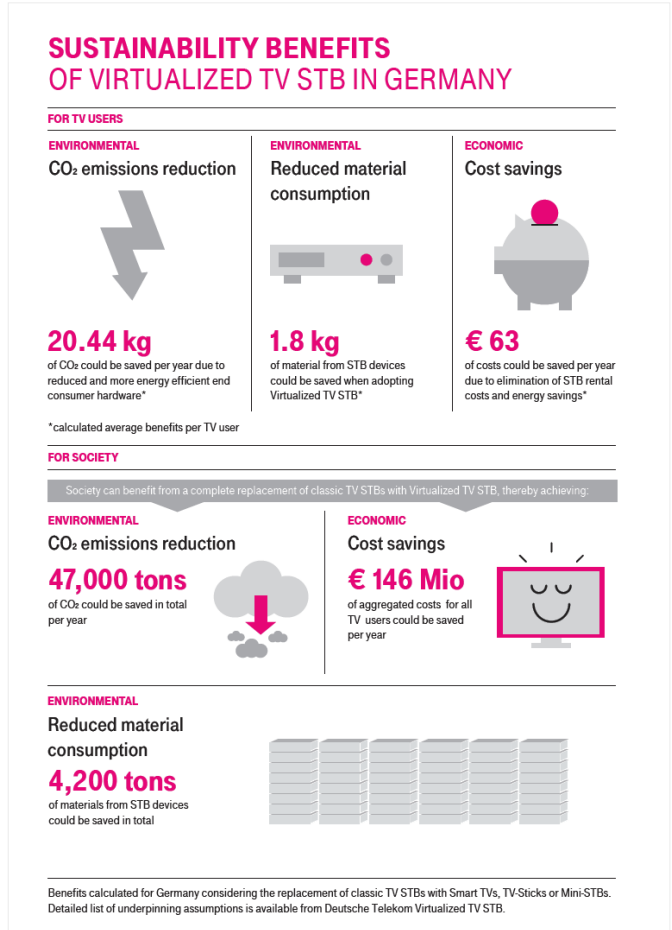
SUSTAINABILITY BENEFITS
OF VIRTUALIZED TV STB IN GERMANY

FOR TV USERS

ENVIRONMENTAL
$CO_2$ emissions reduction

20.44 kg
of $CO_2$ could be saved per year due to reduced and more energy efficient end consumer hardware*

ENVIRONMENTAL
Reduced material consumption

1.8 kg
of material from STB devices could be saved when adopting Virtualized TV STB*

ECONOMIC
Cost savings

€ 63
of costs could be saved per year due to elimination of STB rental costs and energy savings*

*calculated average benefits per TV user

FOR SOCIETY

Society can benefit from a complete replacement of classic TV STBs with Virtualized TV STB, thereby achieving:

ENVIRONMENTAL
$CO_2$ emissions reduction

47,000 tons
of $CO_2$ could be saved in total per year

ECONOMIC
Cost savings

€ 146 Mio
of aggregated costs for all TV users could be saved per year

ENVIRONMENTAL
Reduced material consumption

4,200 tons
of materials from STB devices could be saved in total

Benefits calculated for Germany considering the replacement of classic TV STBs with Smart TVs, TV-Sticks or Mini-STBs. Detailed list of underpinning assumptions is available from Deutsche Telekom Virtualized TV STB.